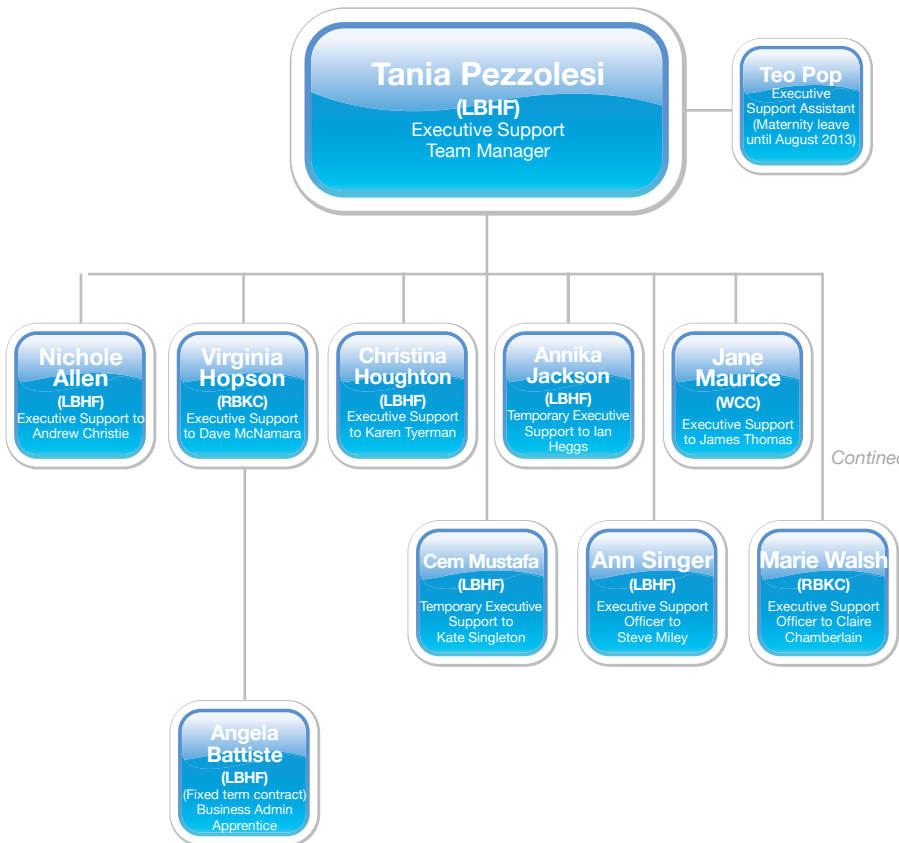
Tania Pezzolesi
(LBHF)
Executive Support
Team Manager

Teo Pop
Executive Support Assistant (Maternity leave until August 2013)

Nichole Allen
(LBHF)
Executive Support to Andrew Christie

Virginia Hopson
(RBKC)
Executive Support to Dave McNamara

Christina Houghton
(LBHF)
Executive Support to Karen Tyerman

Annika Jackson
(LBHF)
Temporary Executive Support to Ian Heggs

Jane Maurice
(WCC)
Executive Support to James Thomas

Continue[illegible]

Cem Mustafa
(LBHF)
Temporary Executive Support to Kate Singleton

Ann Singer
(LBHF)
Executive Support Officer to Steve Miley

Marie Walsh
(RBKC)
Executive Support Officer to Claire Chamberlain

Angela Battiste
(LBHF)
(Fixed term contract) Business Admin Apprentice